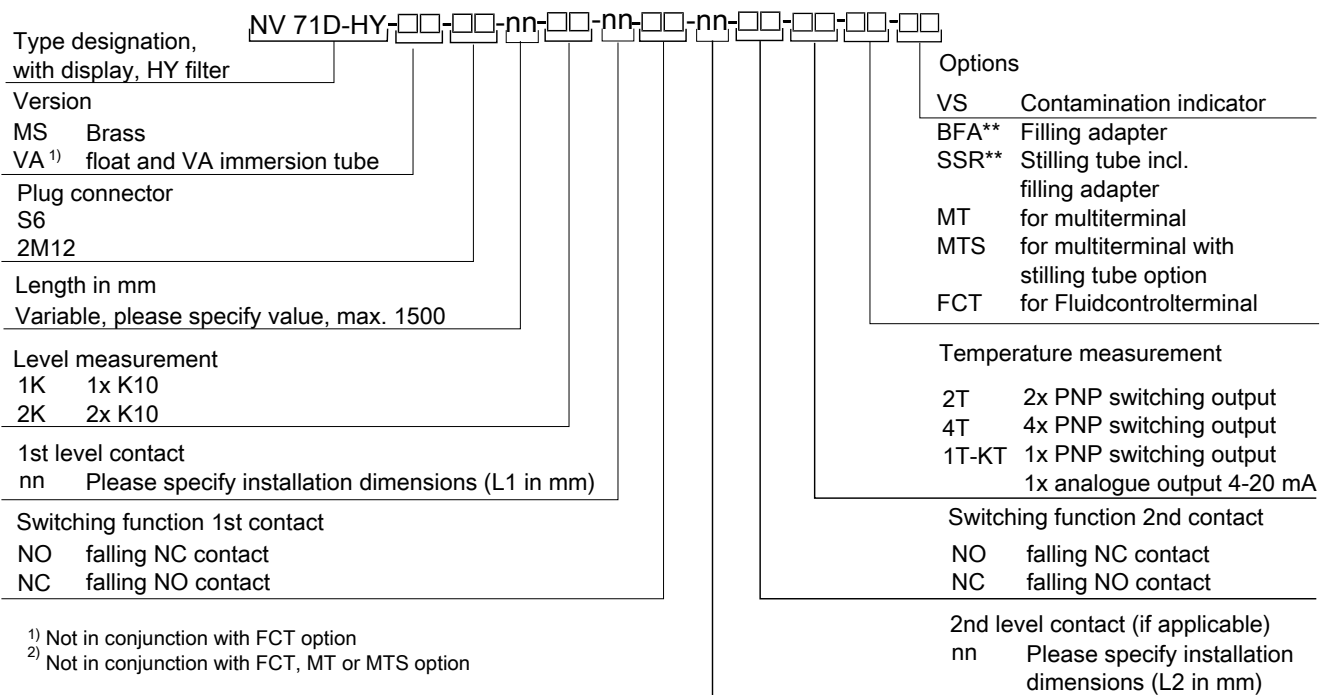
NV 71D-HY-□□-□□-nn-□□-nn-□□-nn-□□-□□-□□-□□

Type designation, with display, HY filter

Version
MS Brass
VA $^{1)}$ float and VA immersion tube

Plug connector
S6
2M12

Length in mm
Variable, please specify value, max. 1500

Level measurement
1K 1x K10
2K 2x K10

1st level contact
nn Please specify installation dimensions (L1 in mm)

Switching function 1st contact
NO falling NC contact
NC falling NO contact

$^{1)}$ Not in conjunction with FCT option
$^{2)}$ Not in conjunction with FCT, MT or MTS option

Options
VS Contamination indicator
BFA** Filling adapter
SSR** Stilling tube incl. filling adapter
MT for multiterminal
MTS for multiterminal with stilling tube option
FCT for Fluidcontrolterminal

Temperature measurement
2T 2x PNP switching output
4T 4x PNP switching output
1T-KT 1x PNP switching output
1x analogue output 4-20 mA

Switching function 2nd contact
NO falling NC contact
NC falling NO contact

2nd level contact (if applicable)
nn Please specify installation dimensions (L2 in mm)